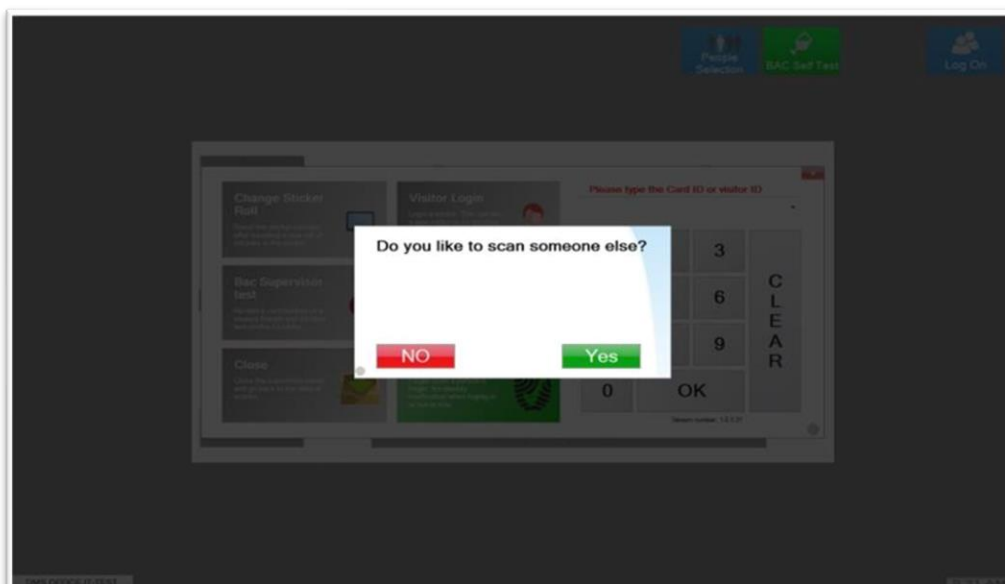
People Selection

BAC Self Test

Log On

Change Sticker Roll

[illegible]

Visitor Login

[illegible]

Bac Supervision test

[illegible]

Close

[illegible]

Please type the Card ID or visitor ID

Do you like to scan someone else?

NO

Yes

3

6

9

C L E A R

0

OK

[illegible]